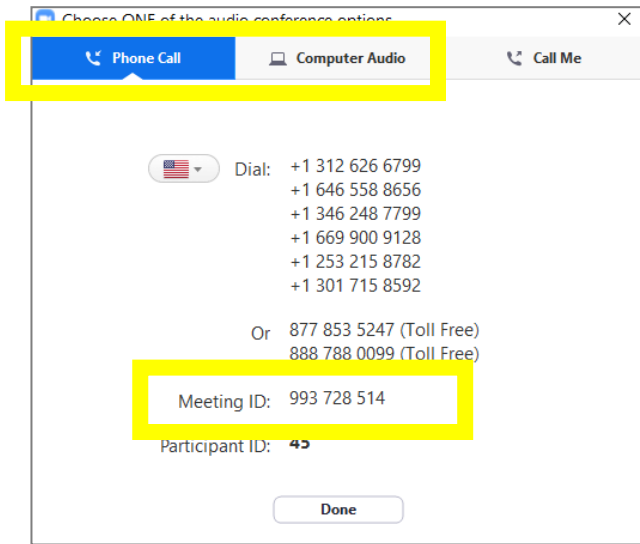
Choose ONE of the audio conference options

Phone Call

Computer Audio

Call Me

Dial: +1 312 626 6799
+1 646 558 8656
+1 346 248 7799
+1 669 900 9128
+1 253 215 8782
+1 301 715 8592

Or 877 853 5247 (Toll Free)
888 788 0099 (Toll Free)

Meeting ID: 993 728 514

Participant ID: 45

Done